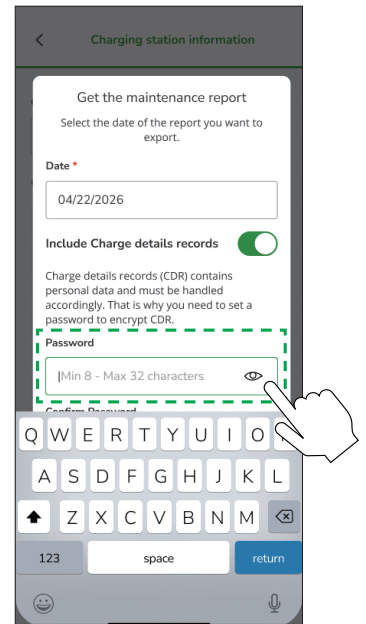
Charging station information

Get the maintenance report

Select the date of the report you want to export.

Date *

04/22/2026

Include Charge details records

Charge details records (CDR) contains personal data and must be handled accordingly. That is why you need to set a password to encrypt CDR.

Password

Min 8 - Max 32 characters

Confirm Password

Q W E R T Y U I O P

A S D F G H J K L

Z X C V B N M

123 space return